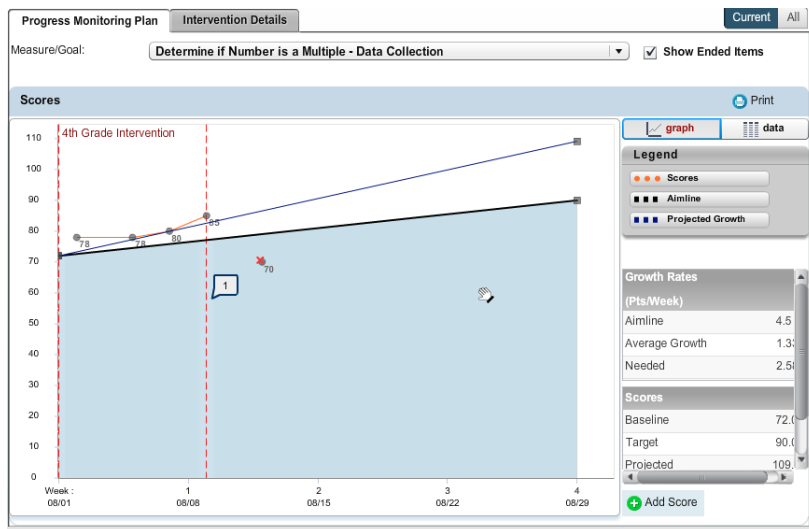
Progress Monitoring Plan | Intervention Details

Current | All

Measure/Goal: Determine if Number is a Multiple - Data Collection

Show Ended Items

Scores

Print

graph | data

4th Grade Intervention

110
100
90
80
70
60
50
40
30
20
10
0

78 78 80 85

70

1

Week : 08/01
1 08/08
2 08/15
3 08/22
4 08/29

Legend
Scores
Aimline
Projected Growth

Growth Rates
(Pts/Week)

| | |
|---|---|
| Aimline | 4.5 |
| Average Growth | 1.3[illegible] |
| Needed | 2.5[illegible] |

Scores

| | |
|---|---|
| Baseline | 72.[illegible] |
| Target | 90.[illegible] |
| Projected | 109.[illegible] |

Add Score